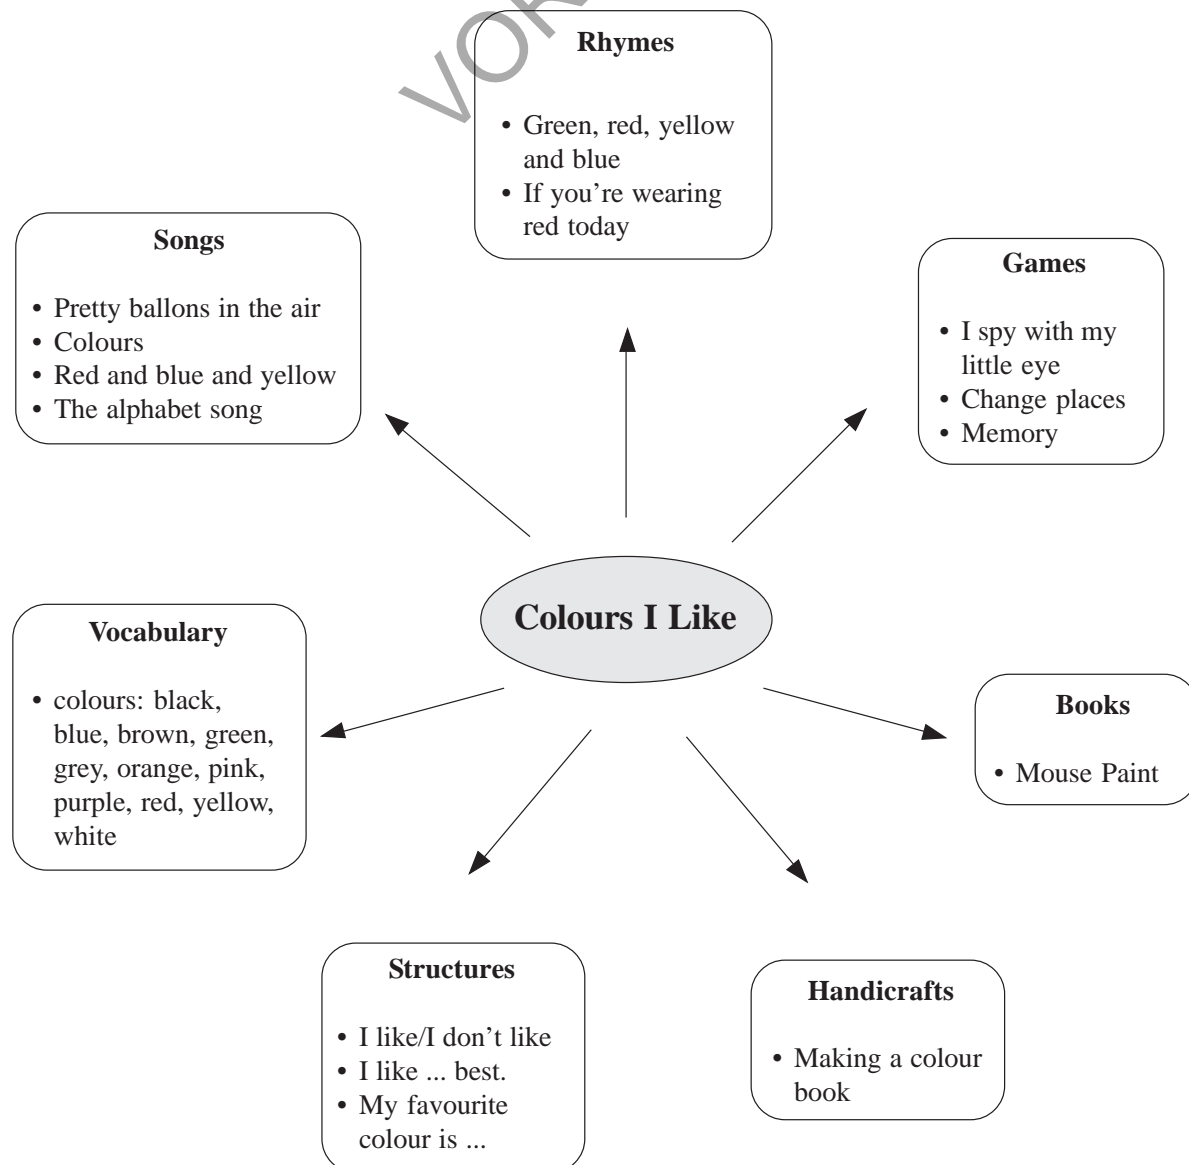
VOR

Rhymes

• Green, red, yellow and blue
• If you're wearing red today

Songs

• Pretty ballons in the air
• Colours
• Red and blue and yellow
• The alphabet song

Games

• I spy with my little eye
• Change places
• Memory

Colours I Like

Vocabulary

• colours: black, blue, brown, green, grey, orange, pink, purple, red, yellow, white

Books

• Mouse Paint

Structures

• I like/I don't like
• I like ... best.
• My favourite colour is ...

Handicrafts

• Making a colour book